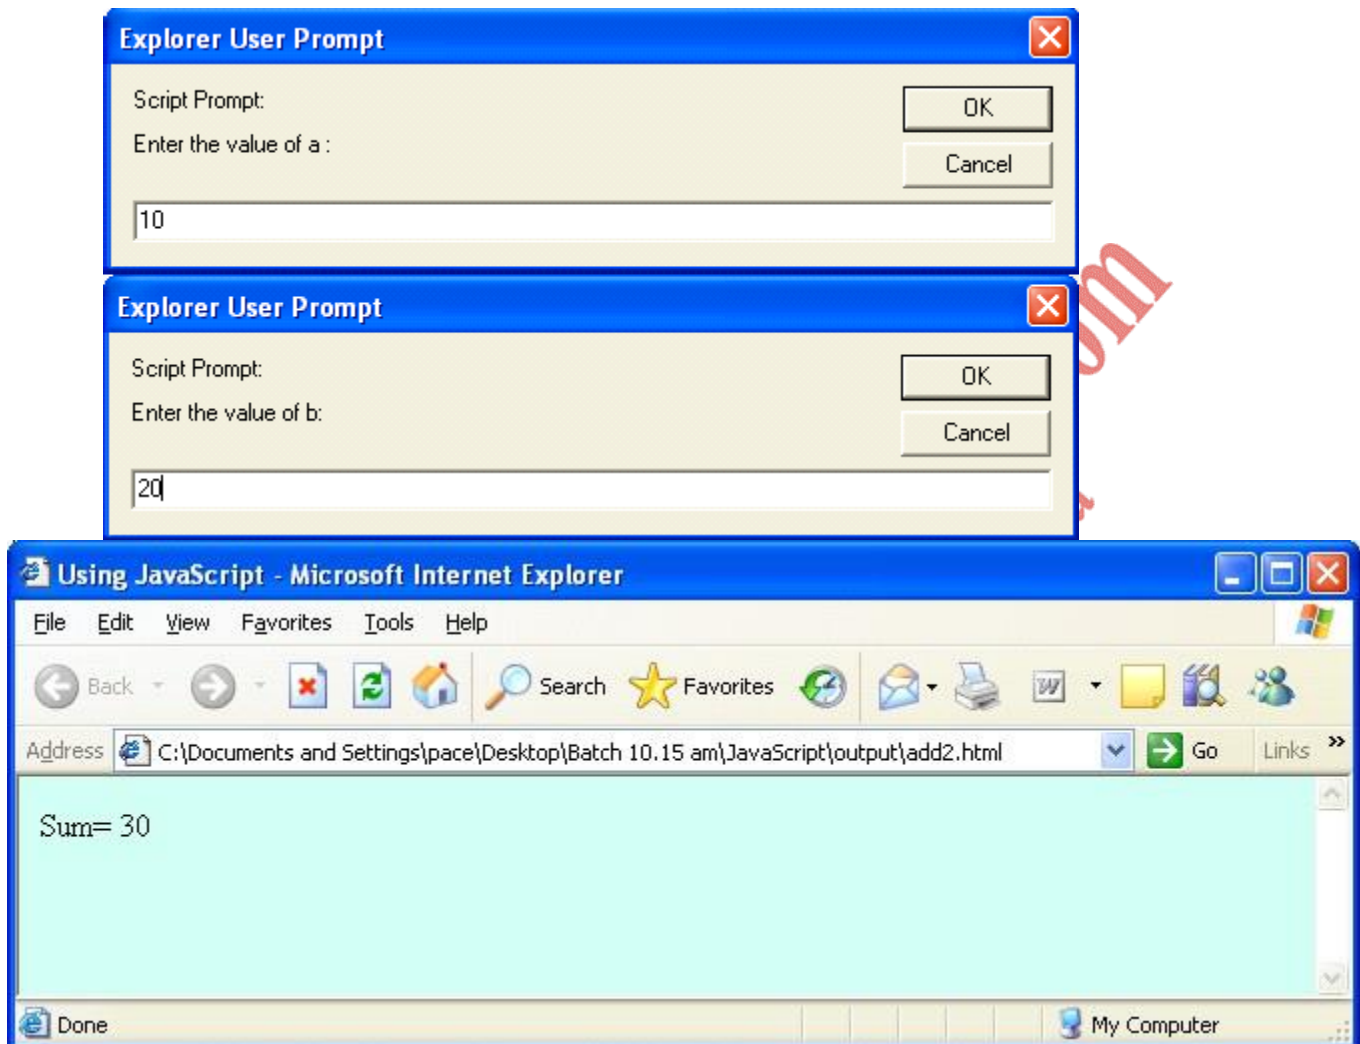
Explorer User Prompt

Script Prompt:

Enter the value of a :

OK

Cancel

10

Explorer User Prompt

Script Prompt:

Enter the value of b:

OK

Cancel

20

Using JavaScript - Microsoft Internet Explorer

File Edit View Favorites Tools Help

Back Search Favorites

Address C:\Documents and Settings\pace\Desktop\Batch 10.15 am\JavaScript\output\add2.html Go Links »

Sum= 30

Done My Computer